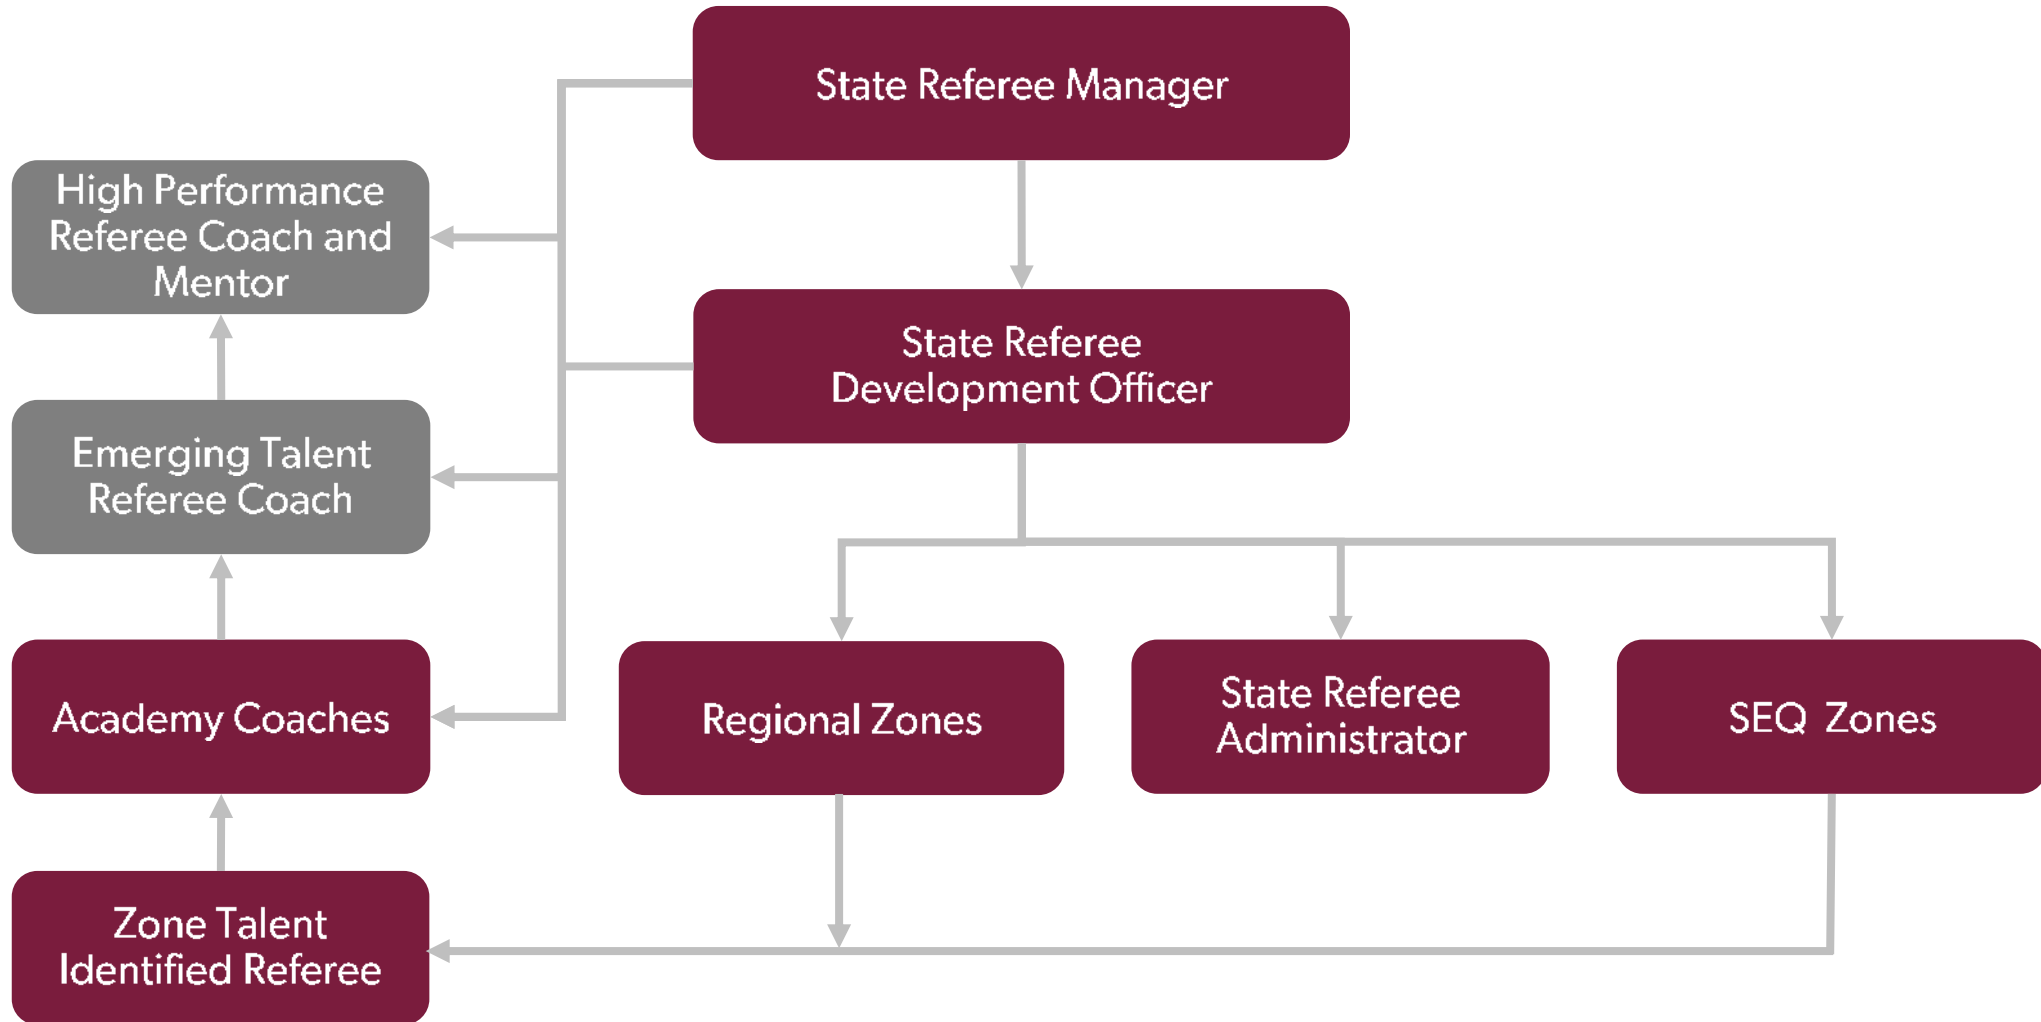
State Referee Manager

High Performance Referee Coach and Mentor

State Referee Development Officer

Emerging Talent Referee Coach

Academy Coaches

Regional Zones

State Referee Administrator

SEQ Zones

Zone Talent Identified Referee